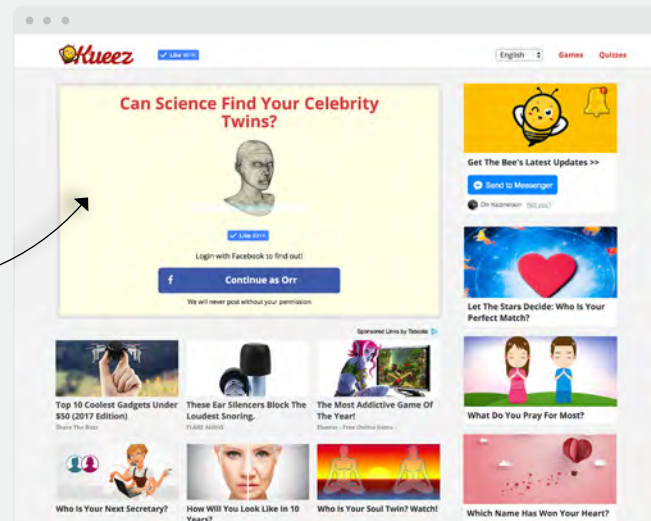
Kueez

Like 987K

English

Games

Quizzes

Can Science Find Your Celebrity Twins?

Like 891K

Login with Facebook to find out!

f Continue as Orr

We will never post without your permission

Sponsored Links by Taboola

Top 10 Coolest Gadgets Under $50 (2017 Edition)

Share The Buzz

These Ear Silencers Block The Loudest Snoring.

FLARE AUDIO

The Most Addictive Game Of The Year!

Elvenar - Free Online Game

Who Is Your Next Secretary?

How Will You Look Like In 10 Years?

Who Is Your Soul Twin? Watch!

Get The Bee's Latest Updates >>

Send to Messenger

Orr Kazmerson Not you?

Let The Stars Decide: Who Is Your Perfect Match?

What Do You Pray For Most?

Which Name Has Won Your Heart?